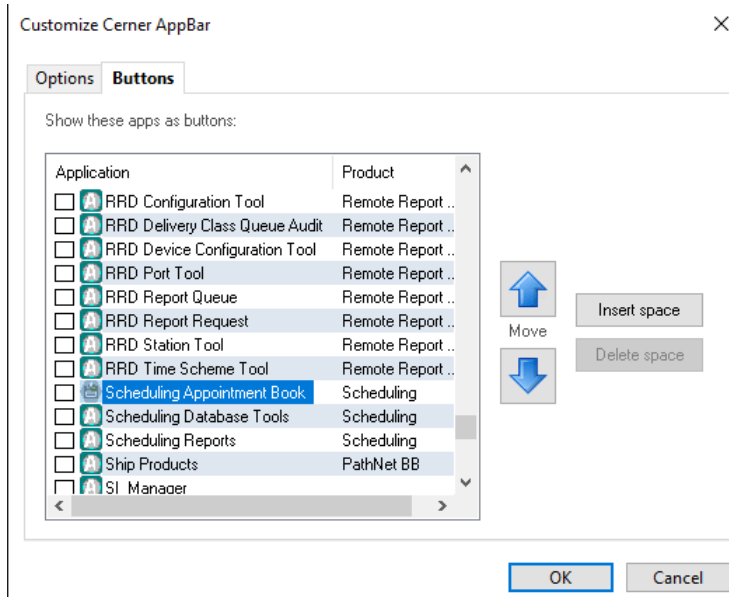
Customize Cerner AppBar

Options Buttons

Show these apps as buttons:

| Application | Product |
|---|---|
| RRD Configuration Tool | Remote Report ... |
| RRD Delivery Class Queue Audit | Remote Report ... |
| RRD Device Configuration Tool | Remote Report ... |
| RRD Port Tool | Remote Report ... |
| RRD Report Queue | Remote Report ... |
| RRD Report Request | Remote Report ... |
| RRD Station Tool | Remote Report ... |
| RRD Time Scheme Tool | Remote Report ... |
| Scheduling Appointment Book | Scheduling |
| Scheduling Database Tools | Scheduling |
| Scheduling Reports | Scheduling |
| Ship Products | PathNet BB |
| SI Manager | |

Move

Insert space

Delete space

OK

Cancel